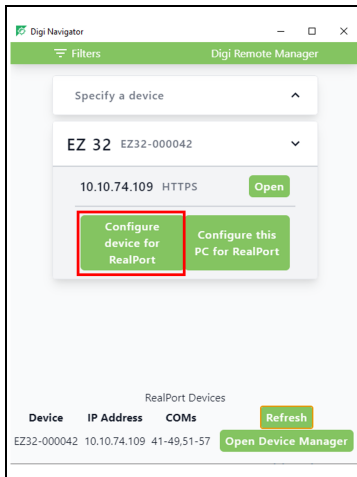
Digi Navigator

Filters

Digi Remote Manager

Specify a device

EZ 32 EZ32-000042

10.10.74.109 HTTPS

Open

Configure device for RealPort

Configure this PC for RealPort

RealPort Devices

| Device | IP Address | COMs | Refresh |
|---|---|---|---|
| EZ32-000042 | 10.10.74.109 | 41-49,51-57 | Open Device Manager |